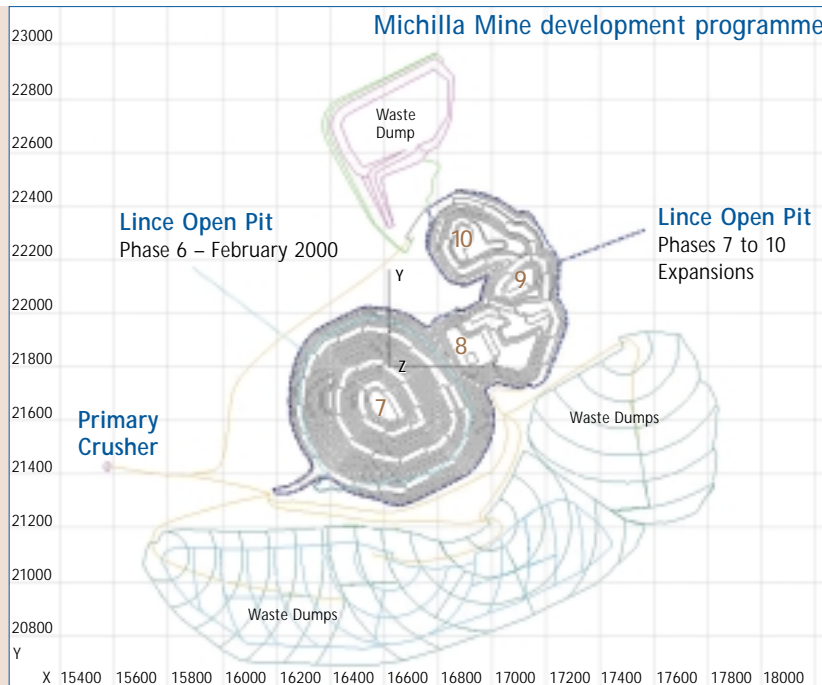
Michilla Mine development programme

23000
22800
22600
22400
22200
22000
21800
21600
21400
21200
21000
20800
Y

Waste Dump

Lince Open Pit
Phase 6 – February 2000

Lince Open Pit
Phases 7 to 10 Expansions

10
9
8
7
Y
Z

Primary Crusher

Waste Dumps

Waste Dumps

X 15400 15600 15800 16000 16200 16400 16600 16800 17000 17200 17400 17600 17800 18000